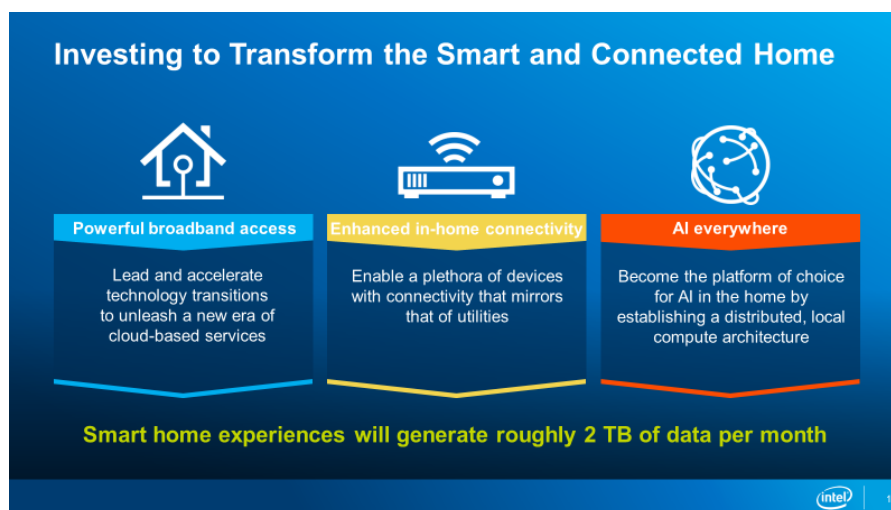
Investing to Transform the Smart and Connected Home

Powerful broadband access

Lead and accelerate technology transitions to unleash a new era of cloud-based services

Enhanced in-home connectivity

Enable a plethora of devices with connectivity that mirrors that of utilities

AI everywhere

Become the platform of choice for AI in the home by establishing a distributed, local compute architecture

Smart home experiences will generate roughly 2 TB of data per month

intel

1